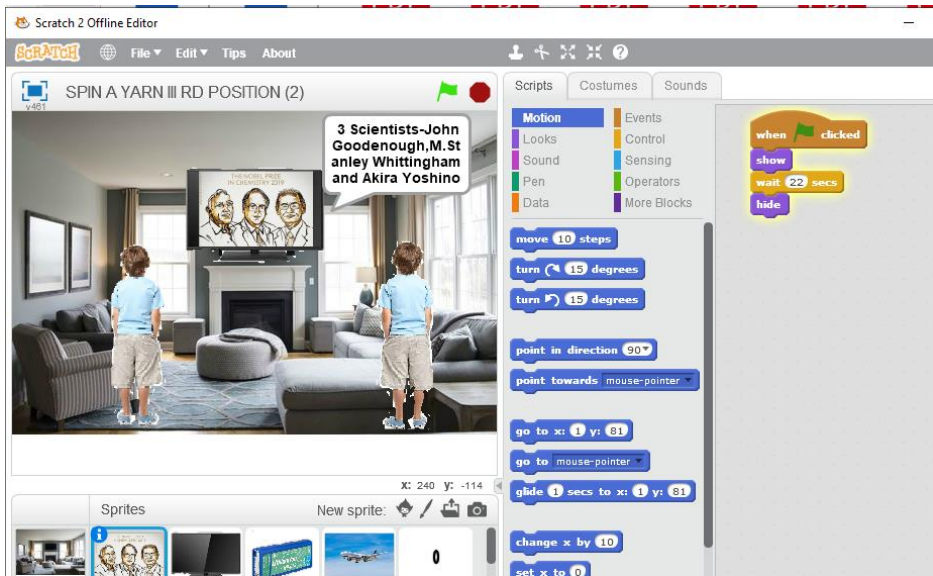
Scratch 2 Offline Editor

SCRATCH File ▾ Edit ▾ Tips About

SPIN A YARN III RD POSITION (2)

v461

3 Scientists-John Goodenough,M.Stanley Whittingham and Akira Yoshino

THE NOBEL PRIZE IN CHEMISTRY 2019

x: 240 y: -114

Sprites

New sprite:

0

Scripts Costumes Sounds

Motion
Looks
Sound
Pen
Data
Events
Control
Sensing
Operators
More Blocks

move 10 steps
turn ↻ 15 degrees
turn ↺ 15 degrees
point in direction 90▾
point towards mouse-pointer ▾
go to x: 1 y: 81
go to mouse-pointer ▾
glide 1 secs to x: 1 y: 81
change x by 10
set x to 0

when clicked
show
wait 22 secs
hide